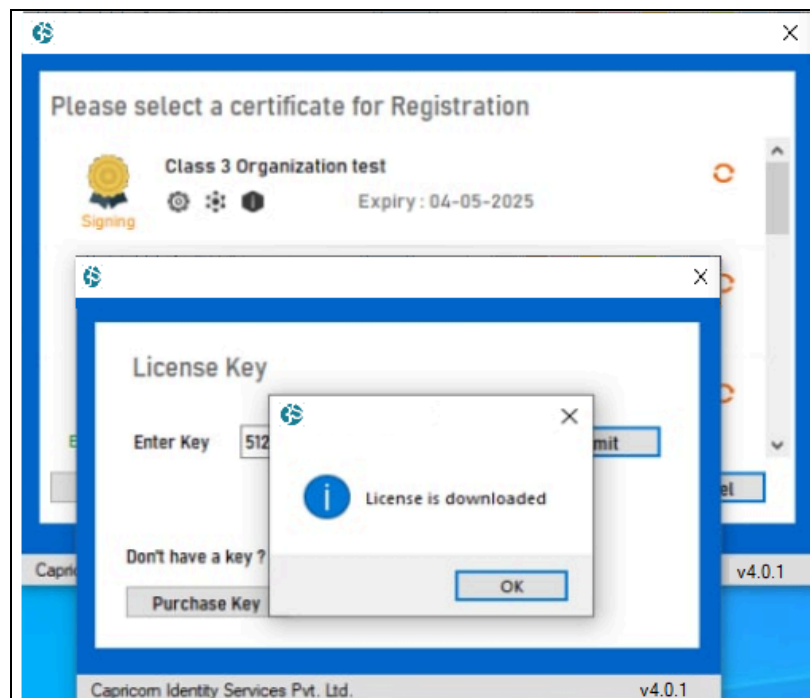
Please select a certificate for Registration

Class 3 Organization test

Signing

Expiry : 04-05-2025

License Key

Enter Key 512

mit

el

Capri

v4.0.1

Don't have a key ?

Purchase Key

License is downloaded

OK

Capricorn Identity Services Pvt. Ltd.

v4.0.1